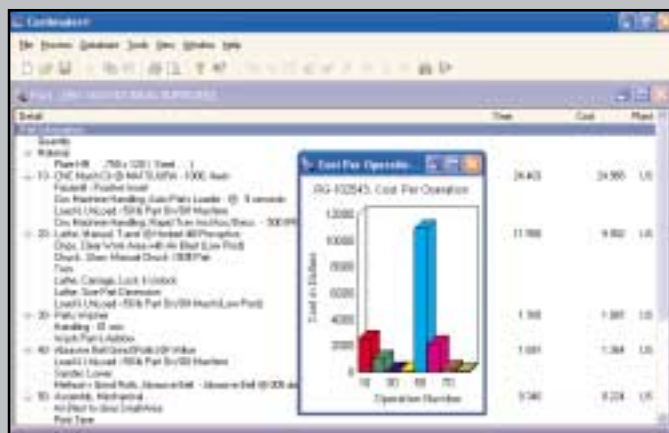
Costimator®

File Process Database Tools View Window Help

Detail | Time | Cost | Plant

Cost Per Operatio...

JRG-102543, Cost Per Operation

12000

10000

8000

6000

4000

2000

0

10 30 60 70

Operation Number

Cost in Dollars

24.403 | 24.990 | US

11.166 | 9.882 | US

1.166 | 1.085 | US

1.501 | 1.384 | US

0.340 | 0.224 | US

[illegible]